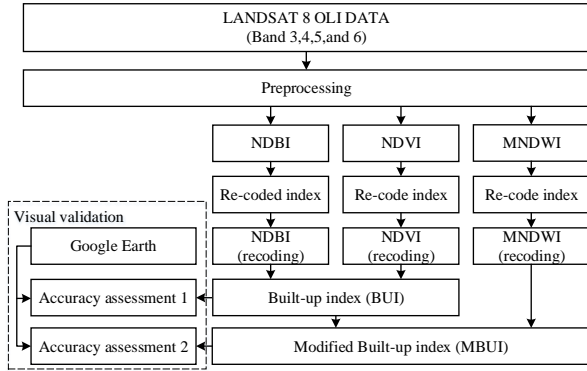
LANDSAT 8 OLI DATA
(Band 3,4,5,and 6)

Preprocessing

NDBI

NDVI

MNDWI

Re-coded index

Re-code index

Re-code index

NDBI
(recoding)

NDVI
(recoding)

MNDWI
(recoding)

Visual validation

Google Earth

Accuracy assessment 1

Accuracy assessment 2

Built-up index (BUI)

Modified Built-up index (MBUI)